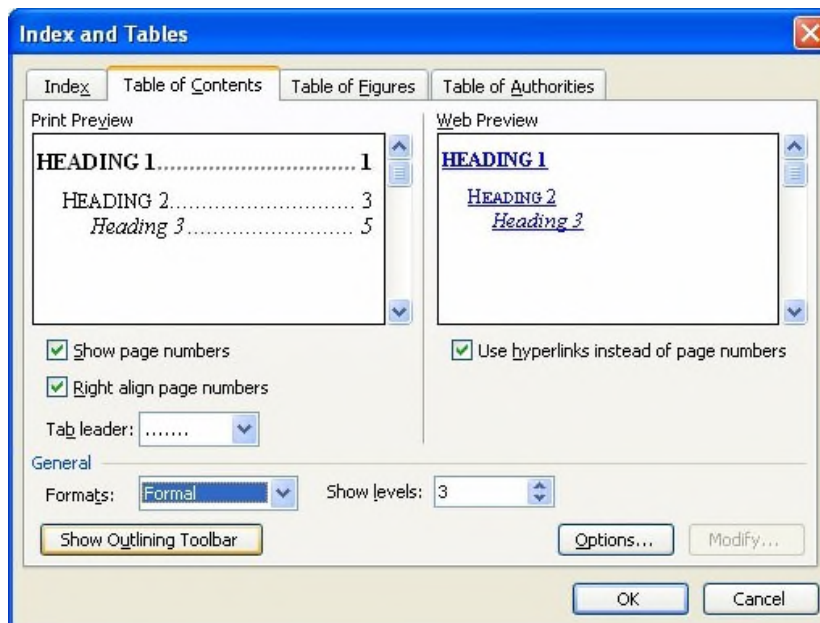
Index and Tables

Index | Table of Contents | Table of Figures | Table of Authorities

Print Preview

HEADING 1.................................1

HEADING 2..............................3

Heading 3............................5

Web Preview

HEADING 1

HEADING 2

Heading 3

Show page numbers

Right align page numbers

Tab leader: .......

Use hyperlinks instead of page numbers

General

Formats: Formal

Show levels: 3

Show Outlining Toolbar

Options...

Modify...

OK

Cancel